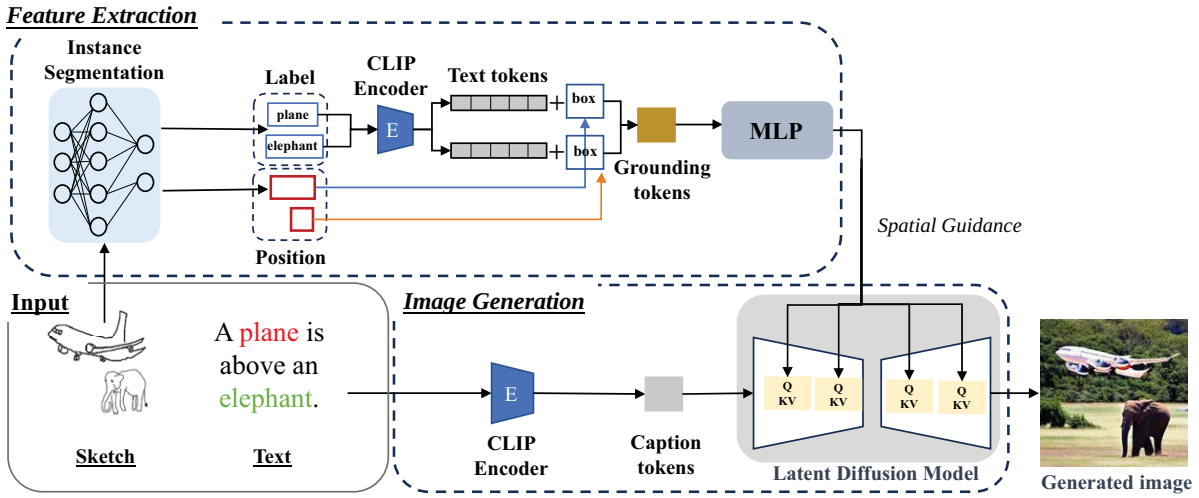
Feature Extraction

Instance Segmentation

Label

plane

elephant

CLIP Encoder

E

Text tokens

+

box

+

box

Grounding tokens

MLP

Position

Spatial Guidance

Input

A plane is above an elephant.

Sketch

Text

Image Generation

E

CLIP Encoder

Caption tokens

Q KV

Q KV

Q KV

Q KV

Latent Diffusion Model

Generated image